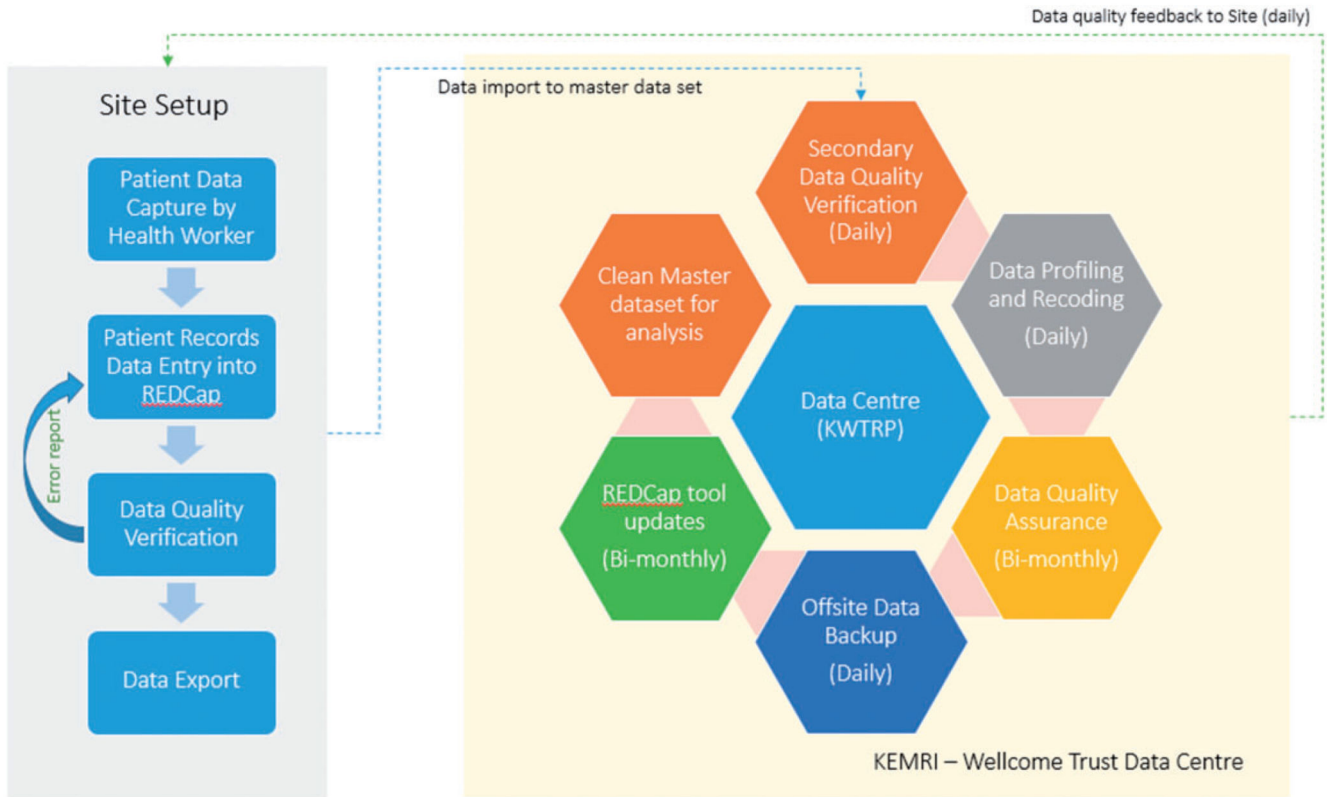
Data quality feedback to Site (daily)

Site Setup

Patient Data Capture by Health Worker

Patient Records Data Entry into REDCap

Error report

Data Quality Verification

Data Export

Data import to master data set

Secondary Data Quality Verification (Daily)

Clean Master dataset for analysis

Data Profiling and Recoding (Daily)

Data Centre (KWTRP)

REDCap tool updates (Bi-monthly)

Data Quality Assurance (Bi-monthly)

Offsite Data Backup (Daily)

KEMRI – Wellcome Trust Data Centre